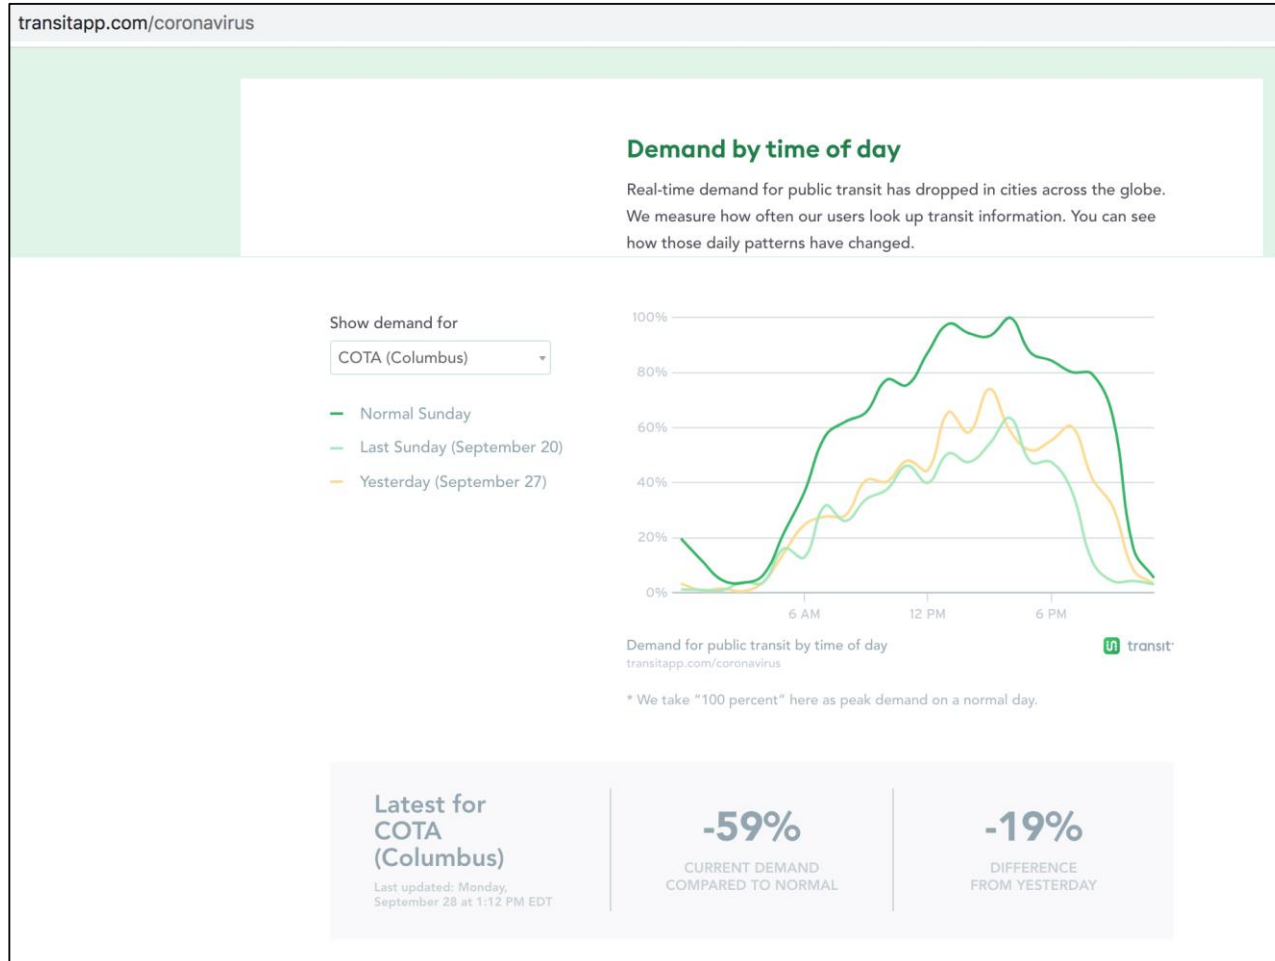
transitapp.com/coronavirus

Demand by time of day

Real-time demand for public transit has dropped in cities across the globe. We measure how often our users look up transit information. You can see how those daily patterns have changed.

Show demand for

COTA (Columbus)

Normal Sunday

Last Sunday (September 20)

Yesterday (September 27)

100%

80%

60%

40%

20%

0%

6 AM

12 PM

6 PM

Demand for public transit by time of day

transitapp.com/coronavirus

transit

* We take "100 percent" here as peak demand on a normal day.

Latest for COTA (Columbus)

Last updated: Monday, September 28 at 1:12 PM EDT

-59%

CURRENT DEMAND COMPARED TO NORMAL

-19%

DIFFERENCE FROM YESTERDAY